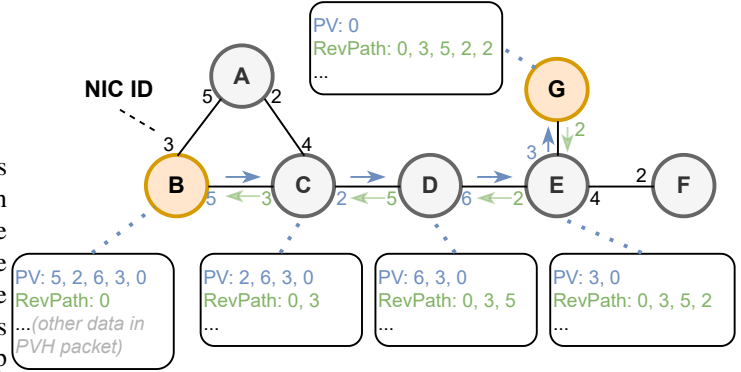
PV: 0
RevPath: 0, 3, 5, 2, 2
...

NIC ID

A
5 2
3 4
B C D E F G
5 3 2 5 6 2 3 2 2 4

PV: 5, 2, 6, 3, 0
RevPath: 0
...(other data in PVH packet)

PV: 2, 6, 3, 0
RevPath: 0, 3
...

PV: 6, 3, 0
RevPath: 0, 3, 5
...

PV: 3, 0
RevPath: 0, 3, 5, 2
...